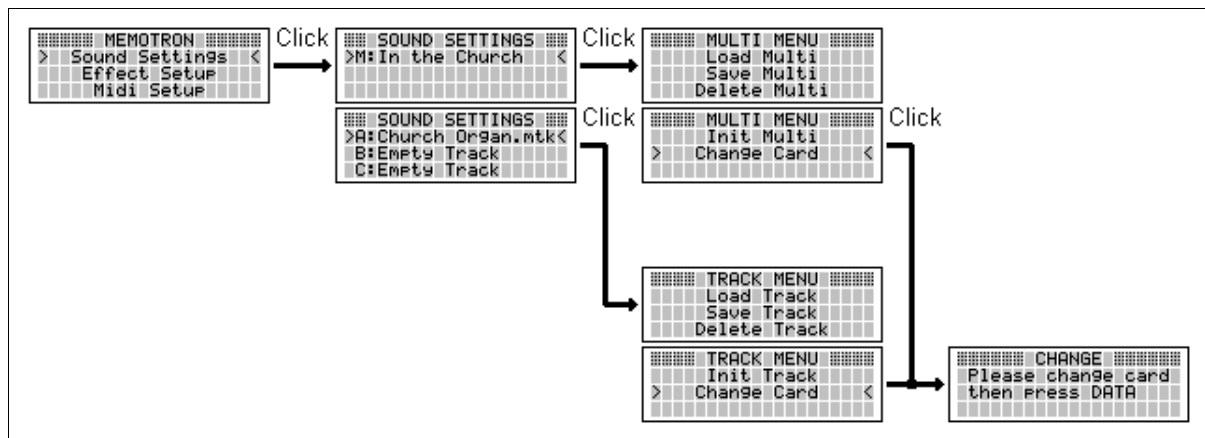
MEMOTRON
> Sound Settings <
Effect Setup
Midi Setup

Click

SOUND SETTINGS
>M:In the Church <

Click

MULTI MENU
Load Multi
Save Multi
Delete Multi

SOUND SETTINGS
>A:Church Organ.mtk<
B:Empty Track
C:Empty Track

Click

MULTI MENU
Init Multi
> Change Card <

Click

TRACK MENU
Load Track
Save Track
Delete Track

TRACK MENU
Init Track
> Change Card <

CHANGE
Please change card
then press DATA